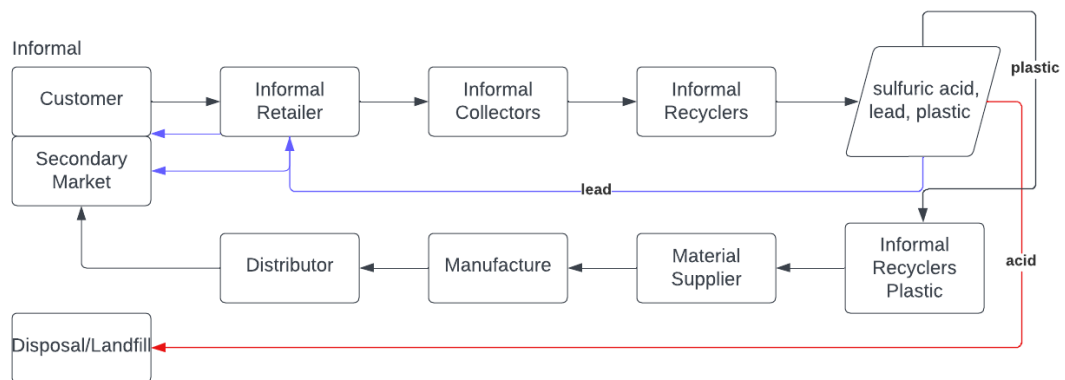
Informal

Customer

Informal Retailer

Informal Collectors

Informal Recyclers

sulfuric acid, lead, plastic

plastic

Secondary Market

lead

acid

Distributor

Manufacture

Material Supplier

Informal Recyclers Plastic

Disposal/Landfill